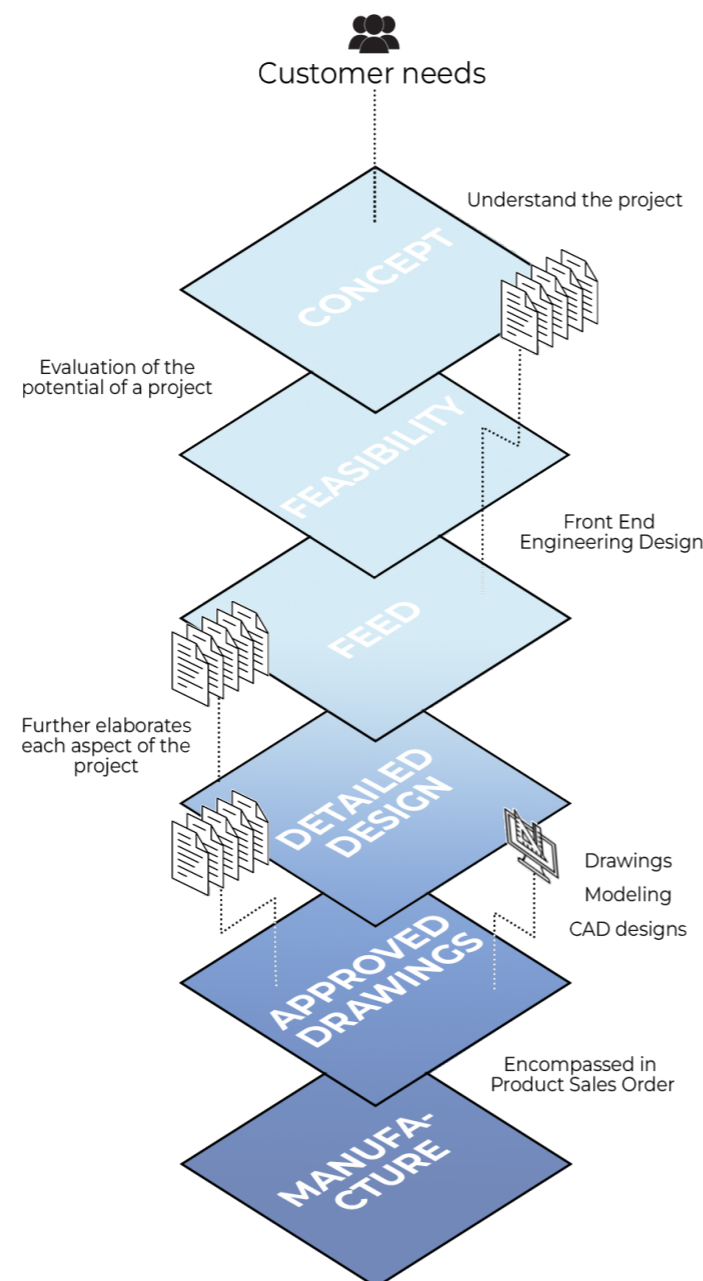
Customer needs

Understand the project

CONCEPT

Evaluation of the potential of a project

FEASIBILITY

Front End Engineering Design

FEED

Further elaborates each aspect of the project

DETAILED DESIGN

Drawings

Modeling

CAD designs

APPROVED DRAWINGS

Encompassed in Product Sales Order

MANUFA-CTURE